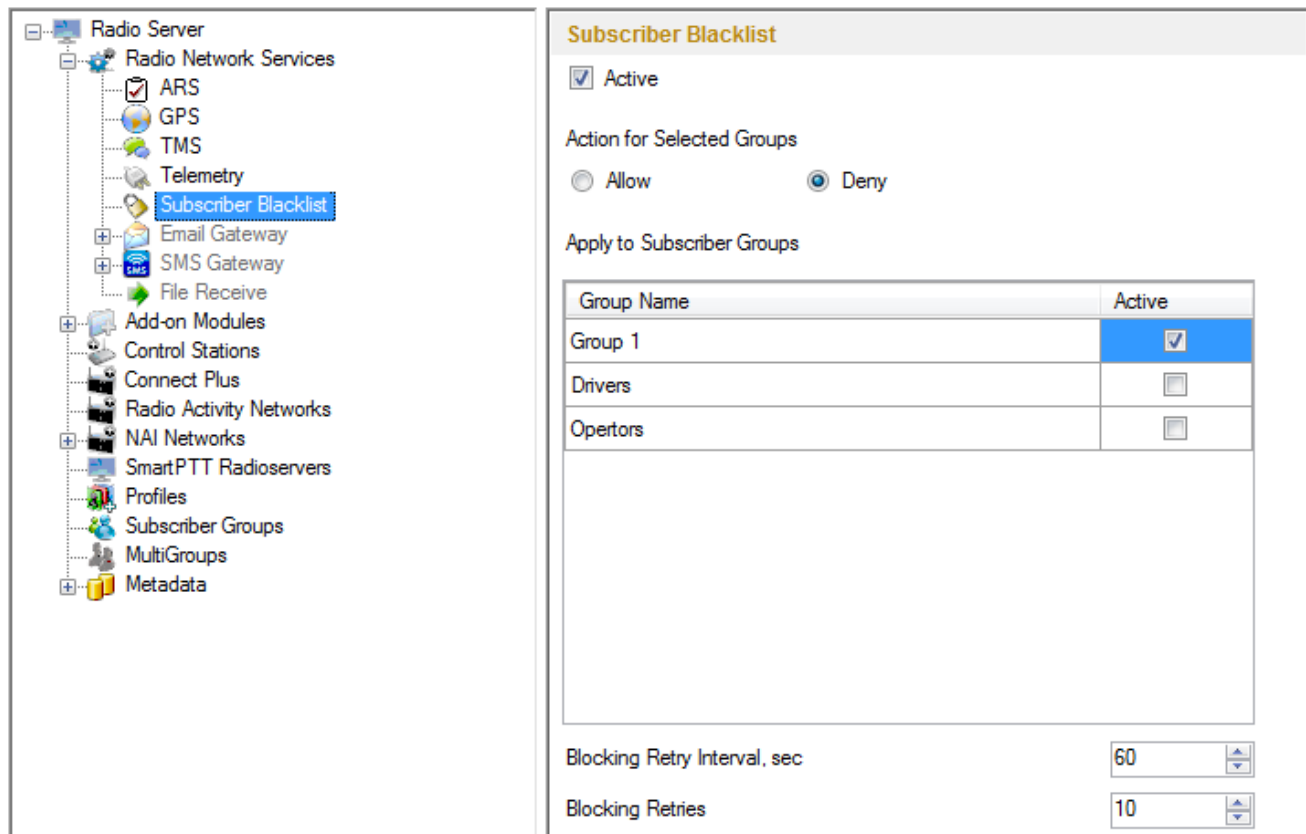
Radio Server
Radio Network Services
ARS
GPS
TMS
Telemetry
Subscriber Blacklist
Email Gateway
SMS Gateway
File Receive
Add-on Modules
Control Stations
Connect Plus
Radio Activity Networks
NAI Networks
SmartPTT Radioservers
Profiles
Subscriber Groups
MultiGroups
Metadata

Subscriber Blacklist

Active

Action for Selected Groups

Allow Deny

Apply to Subscriber Groups

| Group Name | Active |
|---|---|
| Group 1 | ☑ |
| Drivers | ☐ |
| Opertors | ☐ |

Blocking Retry Interval, sec 60

Blocking Retries 10